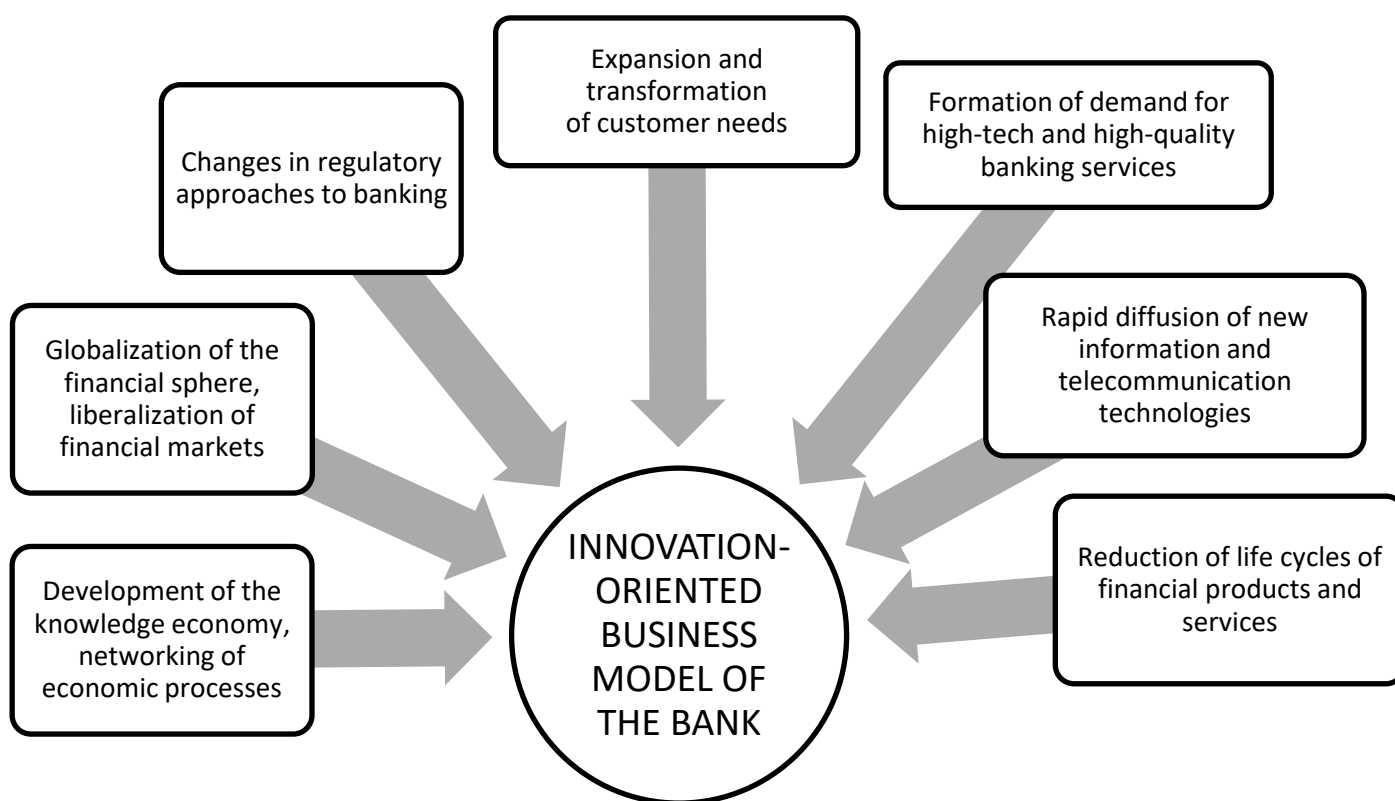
Expansion and transformation of customer needs

Changes in regulatory approaches to banking

Formation of demand for high-tech and high-quality banking services

Globalization of the financial sphere, liberalization of financial markets

Rapid diffusion of new information and telecommunication technologies

Development of the knowledge economy, networking of economic processes

INNOVATION-ORIENTED BUSINESS MODEL OF THE BANK

Reduction of life cycles of financial products and services